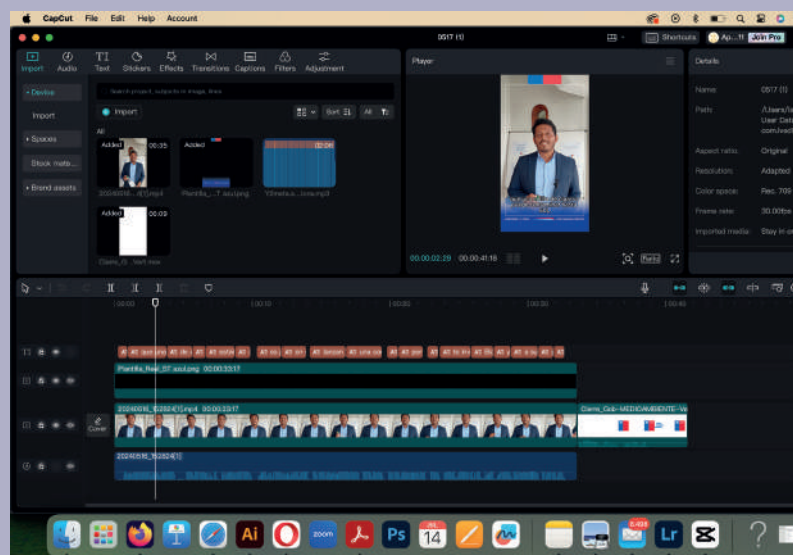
CapCut File Edit Help Account

0517 (1)

Shortcuts Ap...ft Join Pro

Import Audio Text Stickers Effects Transitions Captions Filters Adjustment

Player

Details

• Device

Import

• Spaces

Stock mate...

• Brand assets

Search project, subjects in image, lines

Import

Sort All

All

Added 00:35

Added

02:06

20240516_...4(1).mp4

Plantilla_...T azul.png

YShorts.a...ions.mp3

Added 00:09

Cierre_G...Vert.mov

00:00:02:29 00:00:41:18

Ratio

Name: 0517 (1)

Path: /Users/... User Data ...com/ved...

Aspect ratio: Original

Resolution: Adapted

Color space: Rec. 709

Frame rate: 30.00fps

Imported media: Stay in pl...

00:00 00:10 00:20 00:30 00:40

Plantilla_Reel_ST azul.png 00:00:33:17

20240516_152824(1).mp4 00:00:33:17

Cierre_Cob - MEDICAMENTE - Ve

Cover

20240516_152824(1)

Ai Ps 14 Lr